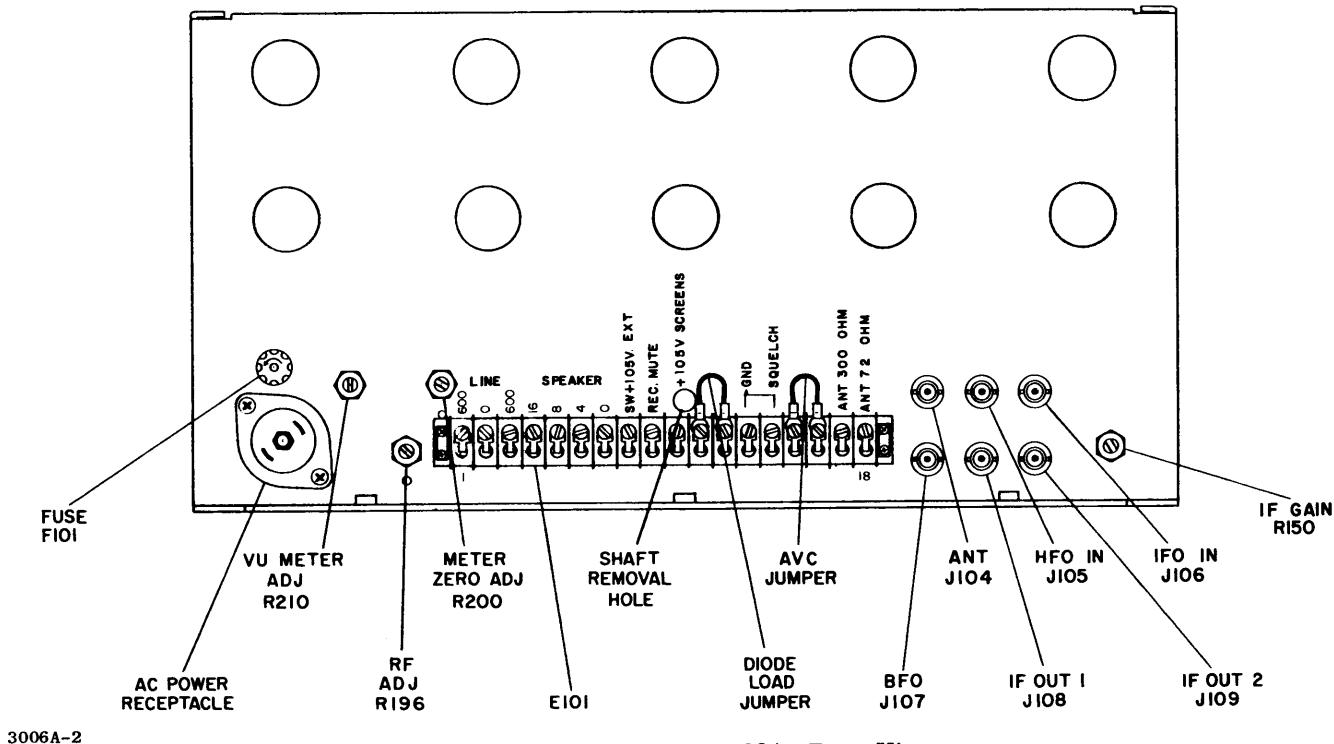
LINE
SPEAKER
0
600
0
600
16
8
4
0
SW+105V. EXT
REC. MUTE
+105V SCREENS
GND
SQUELCH
ANT 300 OHM
ANT 72 OHM
1
18

FUSE
F101

VU METER
ADJ
R210

AC POWER
RECEPTACLE

RF
ADJ
R196

METER
ZERO ADJ
R200

E101

SHAFT
REMOVAL
HOLE

DIODE
LOAD
JUMPER

AVC
JUMPER

BFO
J107

ANT
J104

IF OUT 1
J108

HFO IN
J105

IF OUT 2
J109

IFO IN
J106

IF GAIN
R150

3006A-2